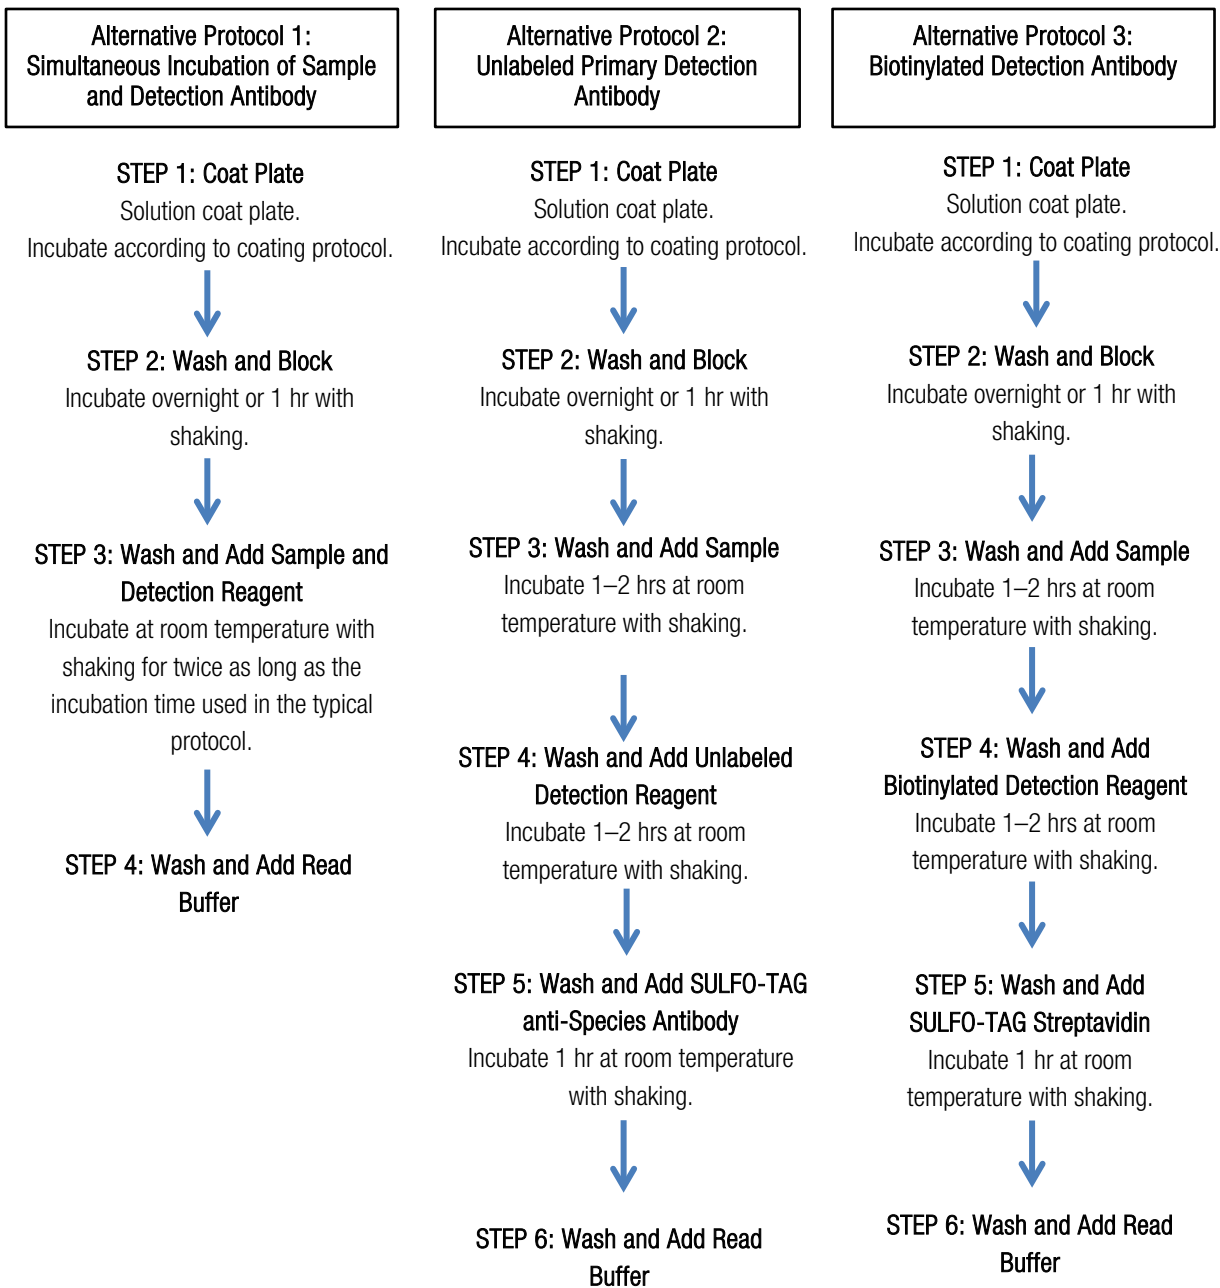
Alternative Protocol 1: Simultaneous Incubation of Sample and Detection Antibody

STEP 1: Coat Plate
Solution coat plate.
Incubate according to coating protocol.

STEP 2: Wash and Block
Incubate overnight or 1 hr with shaking.

STEP 3: Wash and Add Sample and Detection Reagent
Incubate at room temperature with shaking for twice as long as the incubation time used in the typical protocol.

STEP 4: Wash and Add Read Buffer

Alternative Protocol 2: Unlabeled Primary Detection Antibody

STEP 1: Coat Plate
Solution coat plate.
Incubate according to coating protocol.

STEP 2: Wash and Block
Incubate overnight or 1 hr with shaking.

STEP 3: Wash and Add Sample
Incubate 1–2 hrs at room temperature with shaking.

STEP 4: Wash and Add Unlabeled Detection Reagent
Incubate 1–2 hrs at room temperature with shaking.

STEP 5: Wash and Add SULFO-TAG anti-Species Antibody
Incubate 1 hr at room temperature with shaking.

STEP 6: Wash and Add Read Buffer

Alternative Protocol 3: Biotinylated Detection Antibody

STEP 1: Coat Plate
Solution coat plate.
Incubate according to coating protocol.

STEP 2: Wash and Block
Incubate overnight or 1 hr with shaking.

STEP 3: Wash and Add Sample
Incubate 1–2 hrs at room temperature with shaking.

STEP 4: Wash and Add Biotinylated Detection Reagent
Incubate 1–2 hrs at room temperature with shaking.

STEP 5: Wash and Add SULFO-TAG Streptavidin
Incubate 1 hr at room temperature with shaking.

STEP 6: Wash and Add Read Buffer